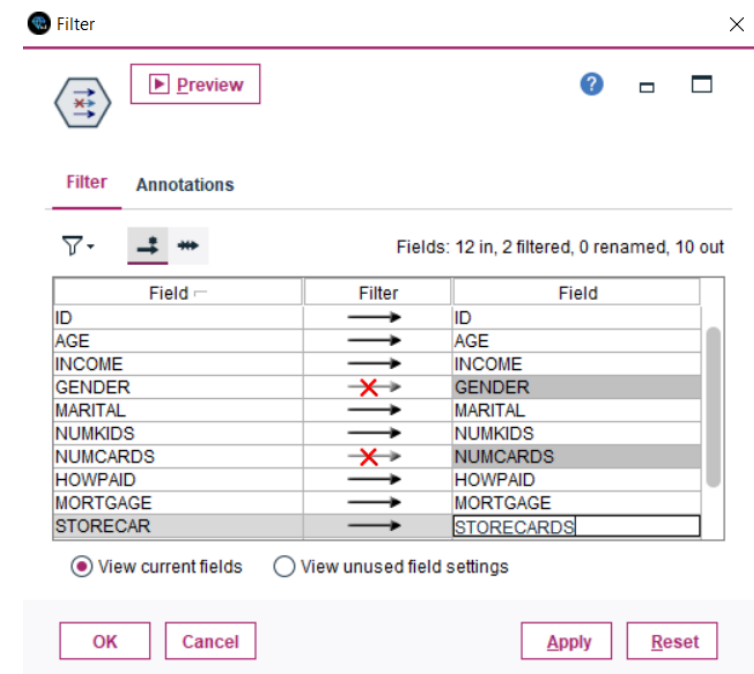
Filter

Preview

Filter Annotations

Fields: 12 in, 2 filtered, 0 renamed, 10 out

| Field | Filter | Field |
|---|---|---|
| ID | → | ID |
| AGE | → | AGE |
| INCOME | → | INCOME |
| GENDER | ✗→ | GENDER |
| MARITAL | → | MARITAL |
| NUMKIDS | → | NUMKIDS |
| NUMCARDS | ✗→ | NUMCARDS |
| HOWPAID | → | HOWPAID |
| MORTGAGE | → | MORTGAGE |
| STORECAR | → | STORECARDS |

View current fields View unused field settings

OK Cancel Apply Reset